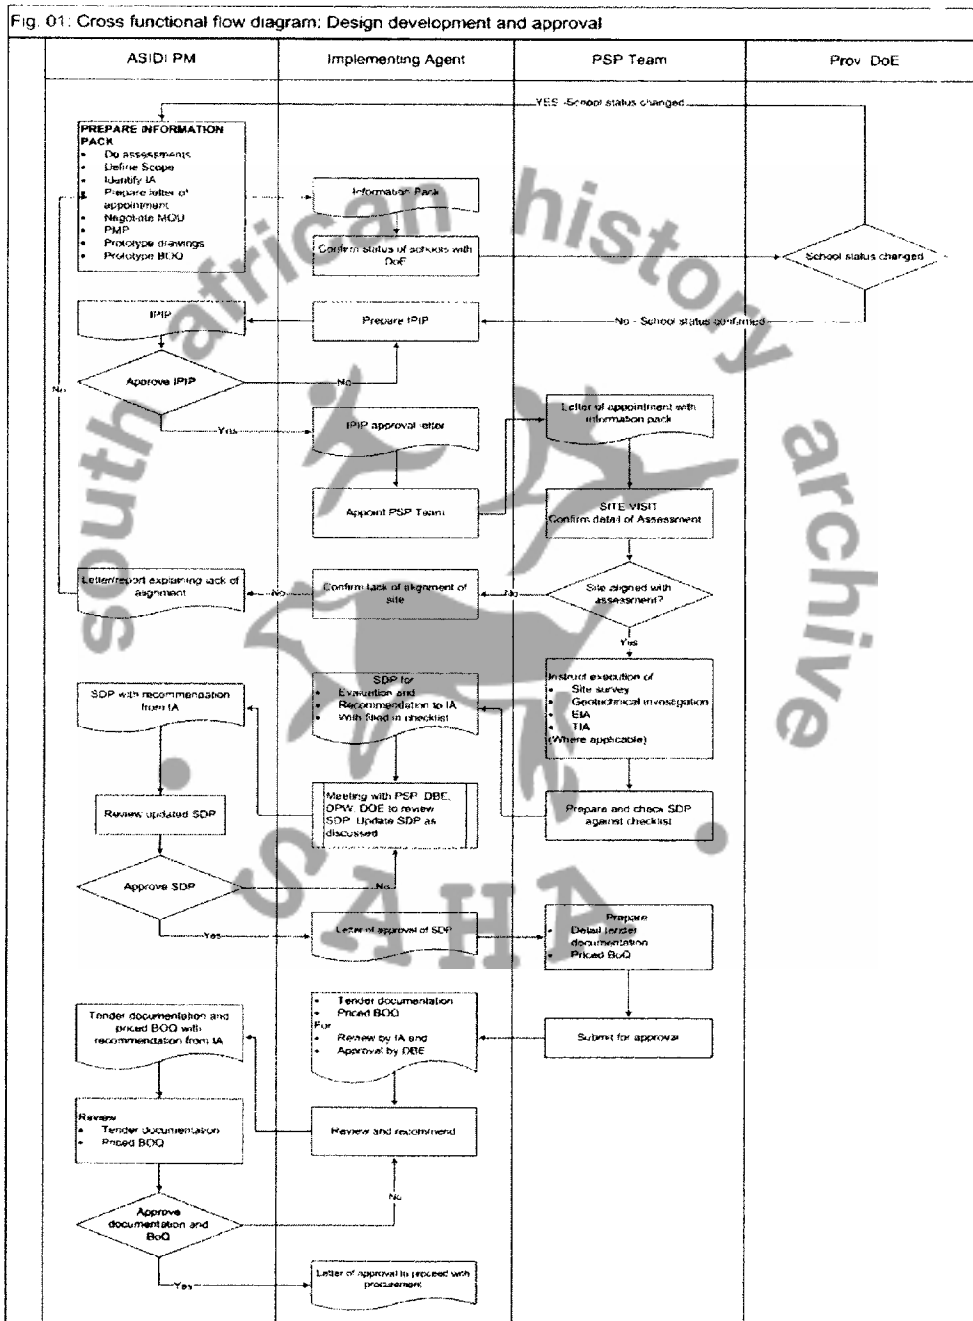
Fig. 01: Cross functional flow diagram; Design development and approval

ASIDI PM

Implementing Agent

PSP Team

Prov DoE

YES -School status changed

PREPARE INFORMATION PACK
- Do assessments
- Define Scope
- Identify IA
- Prepare letter of appointment
- Negotiate MOU
- PMP
- Prototype drawings
- Prototype BOQ

Information Pack

Confirm status of schools with DoE

School status changed

IPIP

Prepare IPIP

No - School status confirmed

Approve IPIP

No

No

Yes

IPIP approval letter

Letter of appointment with information pack

Appoint PSP Team

SITE VISIT
Confirm detail of Assessment

Letter/report explaining lack of alignment

No

Confirm lack of alignment of site

No

Site aligned with assessment?

Yes

SDP with recommendation from IA

SDP for
- Evaluation and
- Recommendation to IA
- With filled in checklist

Instruct execution of
- Site survey
- Geotechnical investigation
- EIA
- TIA
(Where applicable)

Review updated SDP

Meeting with PSP, DBE, DPW, DOE to review SDP. Update SDP as discussed

Prepare and check SDP against checklist

Approve SDP

No

Yes

Letter of approval of SDP

Prepare
- Detail tender documentation
- Priced BoQ

Tender documentation and priced BOQ with recommendation from IA

- Tender documentation
- Priced BOQ
For
- Review by IA and
- Approval by DBE

Submit for approval

Review
- Tender documentation
- Priced BOQ

Review and recommend

No

Approve documentation and BoQ

Yes

Letter of approval to proceed with procurement

south african history archive
SAHA